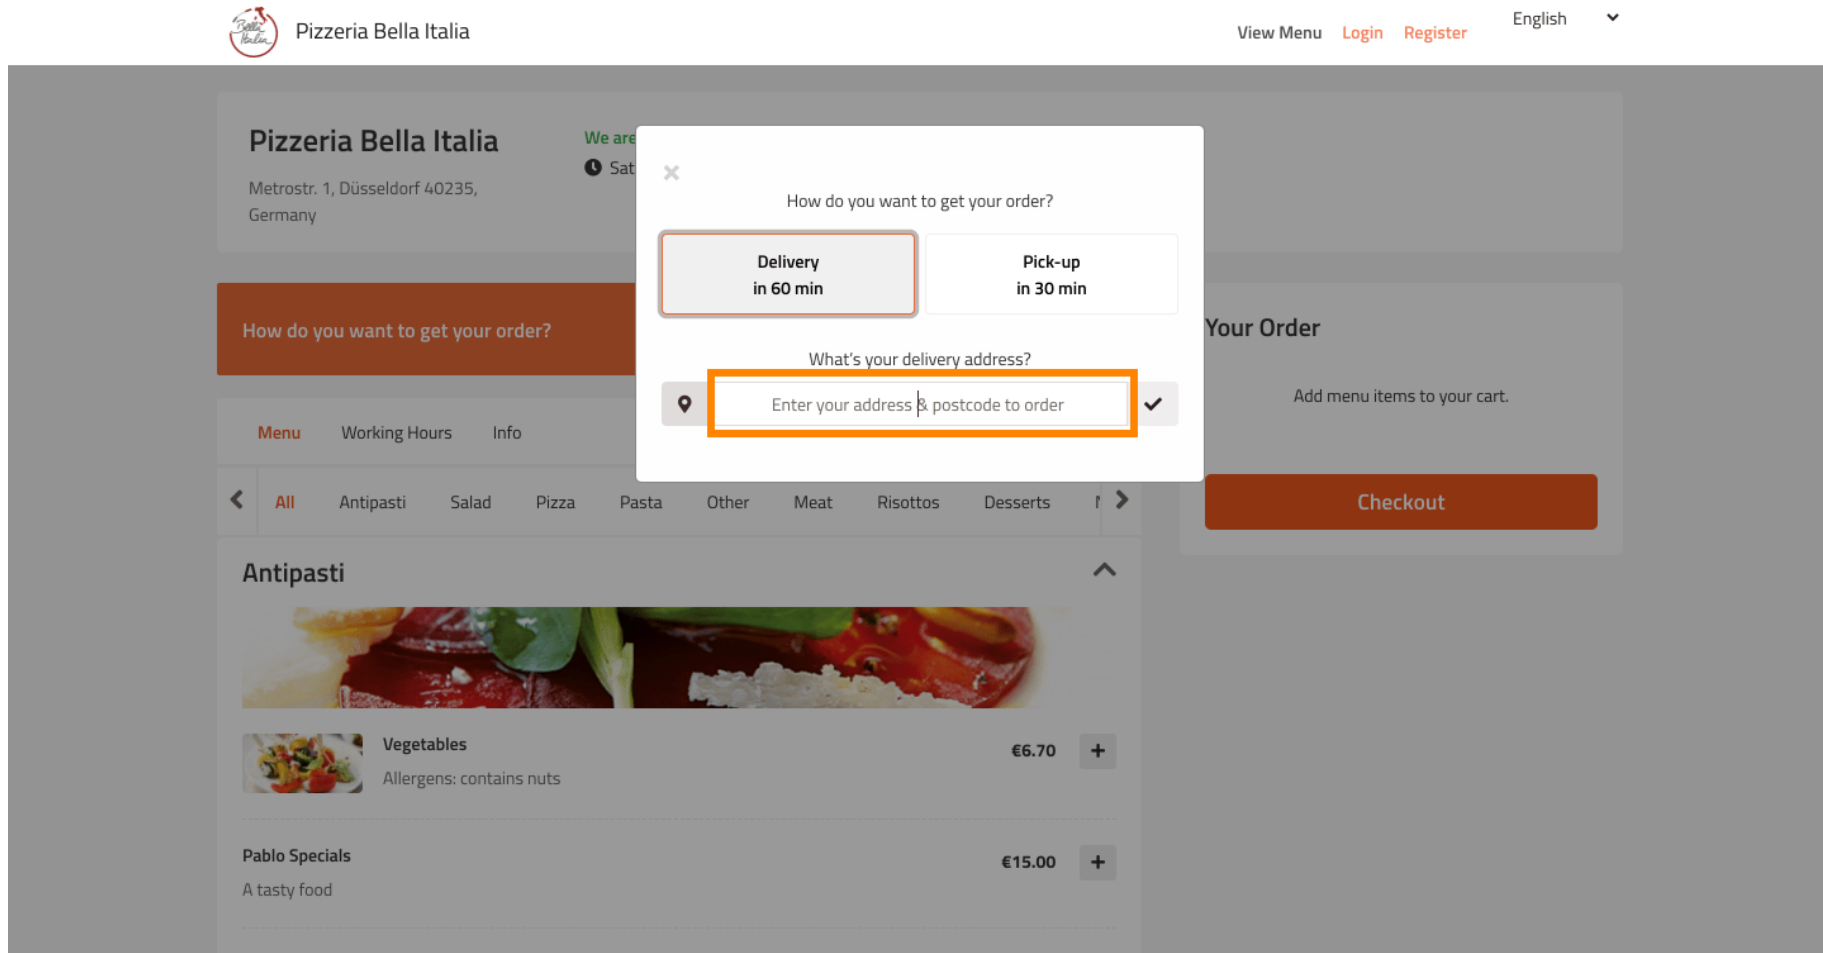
Pizzeria Bella Italia

View Menu Login Register English

Pizzeria Bella Italia

Metrostr. 1, Düsseldorf 40235, Germany

We are

Sat

×

How do you want to get your order?

Delivery
in 60 min

Pick-up
in 30 min

What's your delivery address?

Enter your address & postcode to order

How do you want to get your order?

Your Order

Add menu items to your cart.

Checkout

Menu Working Hours Info

All Antipasti Salad Pizza Pasta Other Meat Risottos Desserts

Antipasti

Vegetables

Allergens: contains nuts

€6.70

+

Pablo Specials

A tasty food

€15.00

+